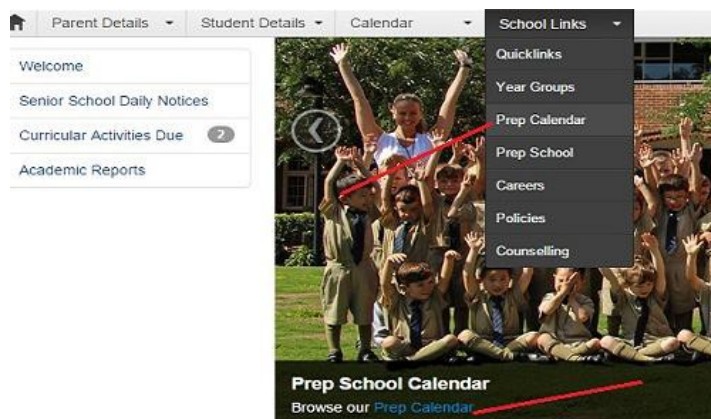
Parent Details ▾ Student Details ▾ Calendar ▾ School Links ▾

Quicklinks
Year Groups
Prep Calendar
Prep School
Careers
Policies
Counselling

Welcome
Senior School Daily Notices
Curricular Activities Due 2
Academic Reports

Prep School Calendar
Browse our Prep Calendar